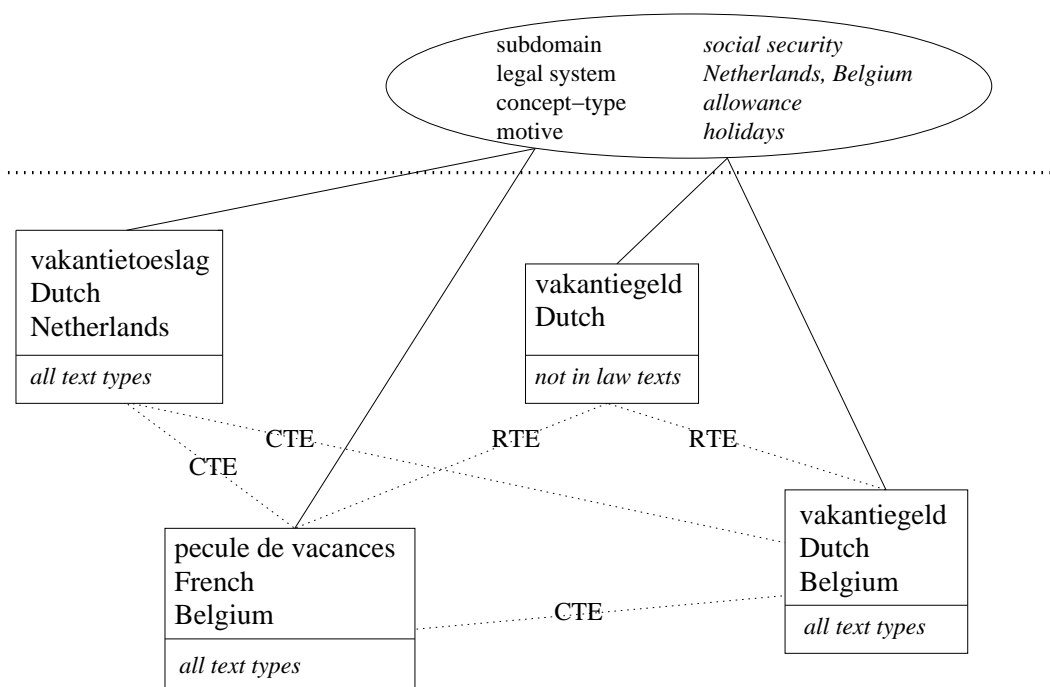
subdomain social security
legal system Netherlands, Belgium
concept−type allowance
motive holidays

vakantietoeslag
Dutch
Netherlands

all text types

vakantiegeld
Dutch

not in law texts

CTE
CTE
RTE
RTE

vakantiegeld
Dutch
Belgium

all text types

pecule de vacances
French
Belgium

all text types

CTE